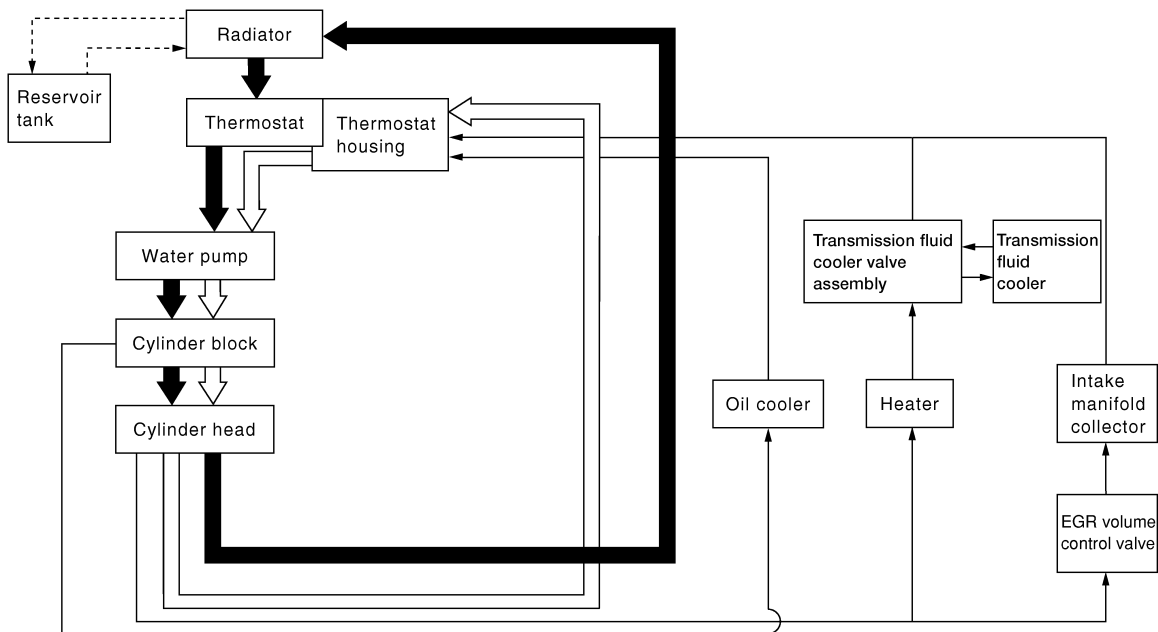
Radiator

Reservoir tank

Thermostat

Thermostat housing

Water pump

Cylinder block

Cylinder head

Transmission fluid cooler valve assembly

Transmission fluid cooler

Oil cooler

Heater

Intake manifold collector

EGR volume control valve